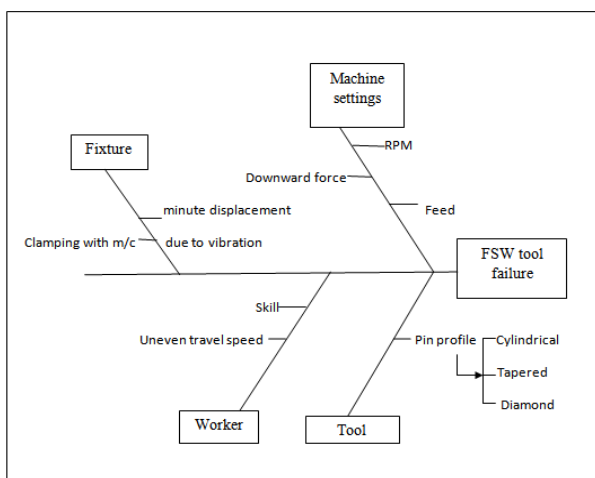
Machine settings

Fixture

RPM

Downward force

Feed

minute displacement

Clamping with m/c

due to vibration

FSW tool failure

Skill

Uneven travel speed

Pin profile

Cylindrical

Tapered

Diamond

Worker

Tool